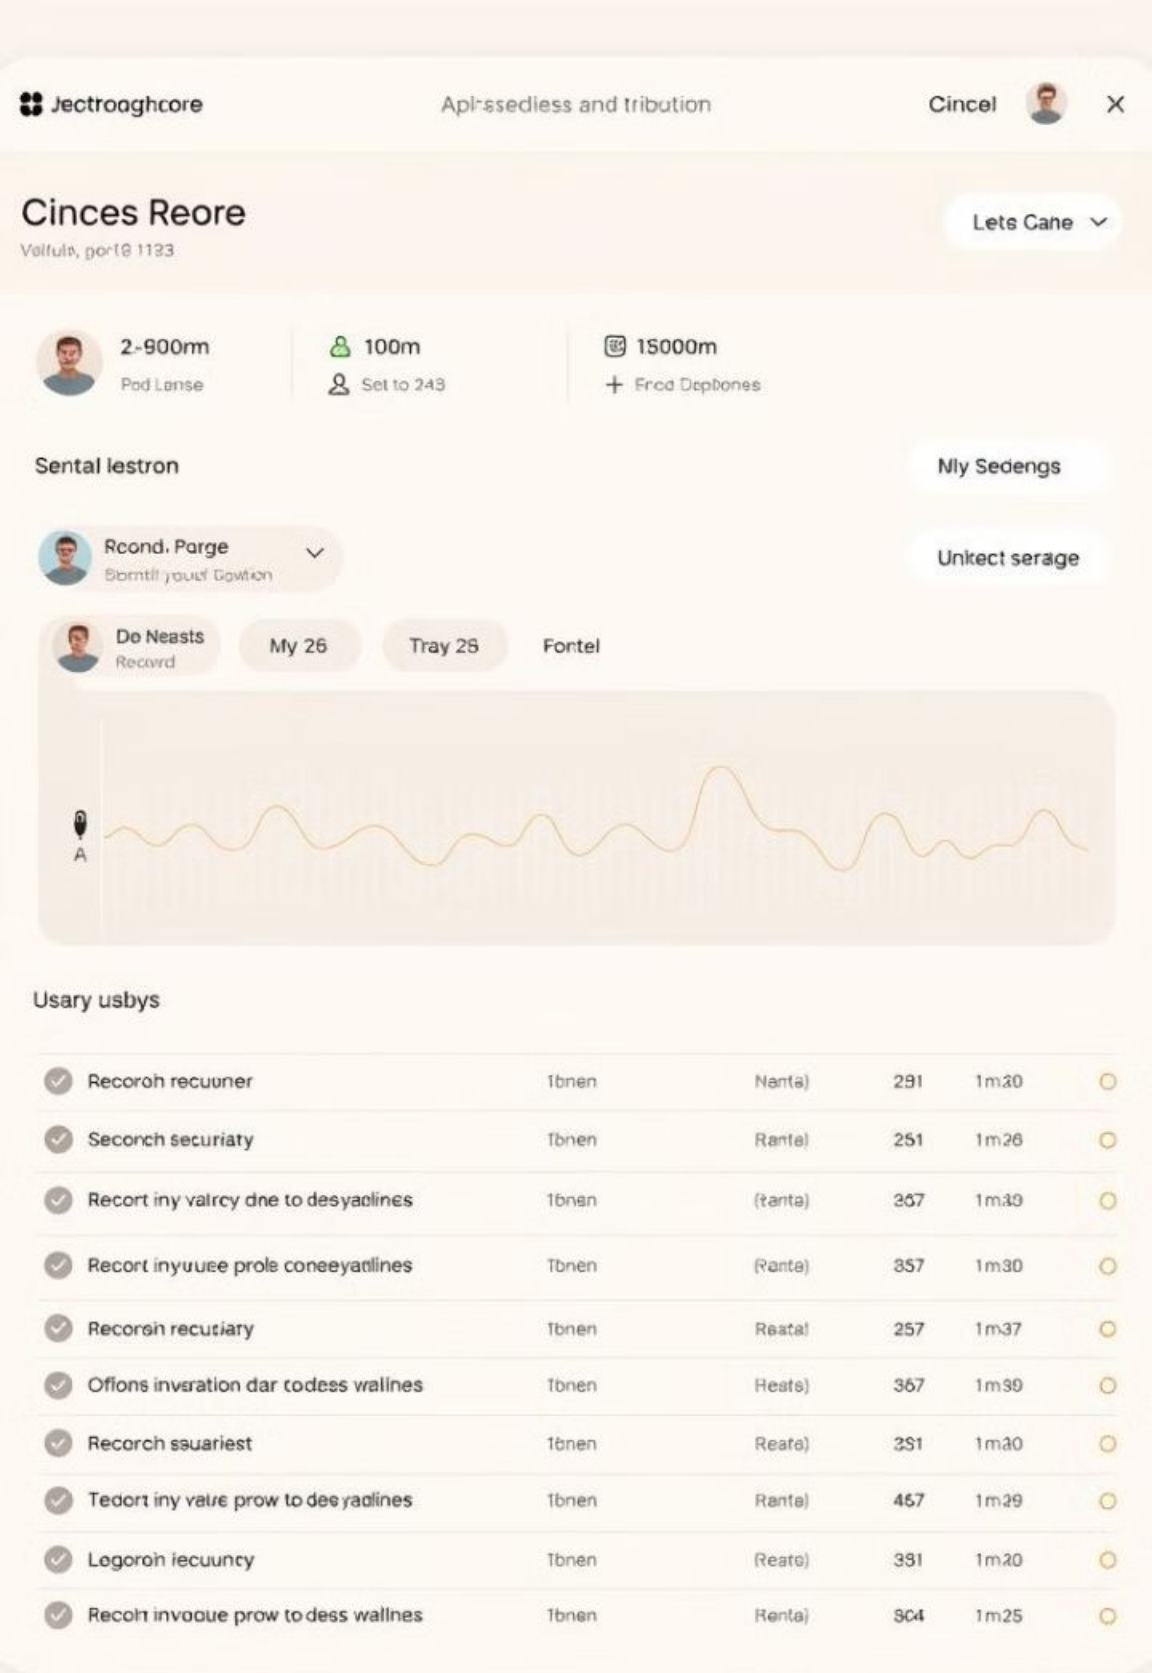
Jectroaghcore Apl:ssedless and tribution Cincel ×

Cinces Reore
Velfuln, port8 1133

Lets Cane

2-900m
Pod Lense

100m
Set to 243

15000m
+ Frod Dopbones

Sental lestron

Mly Sedengs

Rcond. Parge
Bomtil youd Gowtion

Unkect serage

Do Neasts
Record

My 26

Tray 28

Fontel

A

Usary usbys

| Recoroh recuuner | 1bnen | Nanta) | 291 | 1m30 |
|---|---|---|---|---|
| Seconch securiaty | Tbnen | Rantel | 251 | 1m26 |
| Recort iny valrcy dne to desyadlines | 1bnen | (tanta) | 367 | 1m39 |
| Recort inyuuee prole coneeyadlines | Tbnen | (Ranta) | 357 | 1m30 |
| Recorsh recutiary | Tbnen | Reatal | 257 | 1m37 |
| Offons inveration dar codess walines | Tbnen | Heats) | 367 | 1m39 |
| Recorch ssuariest | 1bnen | Reata) | 251 | 1m30 |
| Tedort iny value prow to deeyadlines | Tbnen | Ranta) | 457 | 1m29 |
| Legoroh iecuuncy | Tbnen | (Reato) | 381 | 1m20 |
| Recoh invoque prow to dess wallnes | 1bnen | Renta) | 304 | 1m25 |